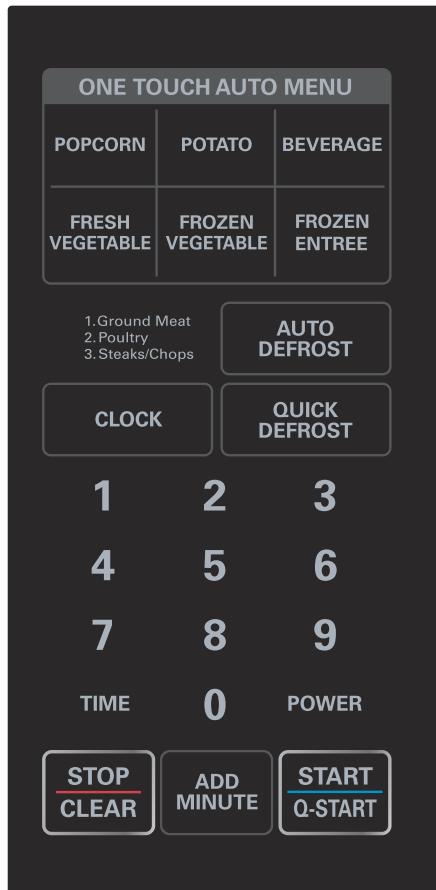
ONE TOUCH AUTO MENU

POPCORN
POTATO
BEVERAGE

FRESH VEGETABLE
FROZEN VEGETABLE
FROZEN ENTREE

1. Ground Meat
2. Poultry
3. Steaks/Chops

AUTO DEFROST

CLOCK

QUICK DEFROST

1
2
3
4
5
6
7
8
9
TIME
0
POWER

STOP
CLEAR

ADD MINUTE

START
Q-START